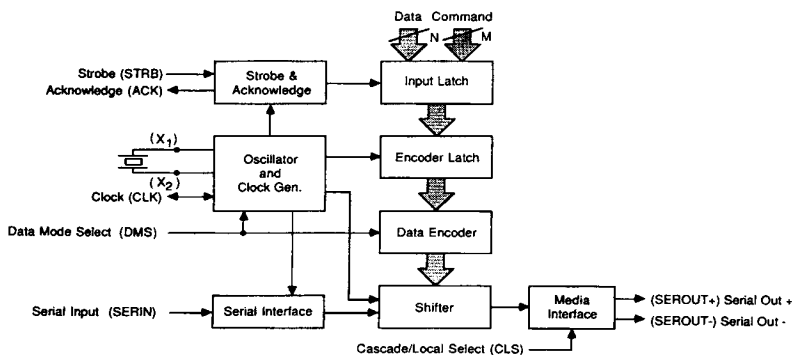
Data Command

N M

Strobe (STRB)

Acknowledge (ACK)

Strobe & Acknowledge

Input Latch

$(X_1)$

Oscillator and Clock Gen.

Encoder Latch

$(X_2)$

Clock (CLK)

Data Mode Select (DMS)

Data Encoder

Serial Input (SERIN)

Serial Interface

Shifter

Media Interface

(SEROUT+) Serial Out +

(SEROUT-) Serial Out -

Cascade/Local Select (CLS)